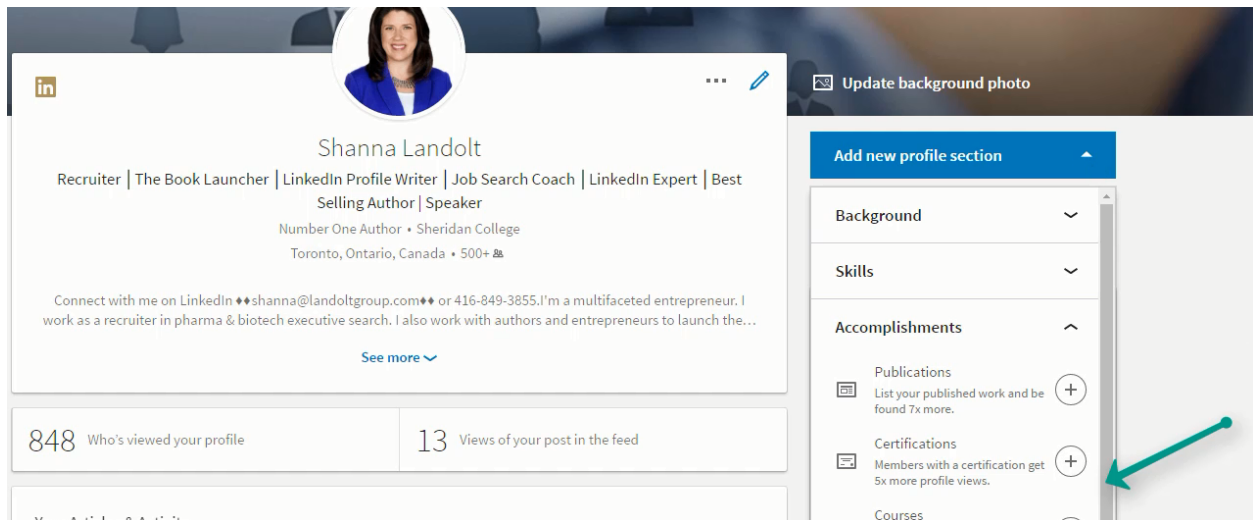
in

Shanna Landolt

Recruiter | The Book Launcher | LinkedIn Profile Writer | Job Search Coach | LinkedIn Expert | Best Selling Author | Speaker

Number One Author • Sheridan College

Toronto, Ontario, Canada • 500+

Connect with me on LinkedIn ♦♦shanna@landoltgroup.com♦♦ or 416-849-3855.I'm a multifaceted entrepreneur. I work as a recruiter in pharma & biotech executive search. I also work with authors and entrepreneurs to launch the...

See more

848 Who's viewed your profile

13 Views of your post in the feed

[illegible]

Update background photo

Add new profile section

Background

Skills

Accomplishments

Publications
List your published work and be found 7x more.

Certifications
Members with a certification get 5x more profile views.

Courses